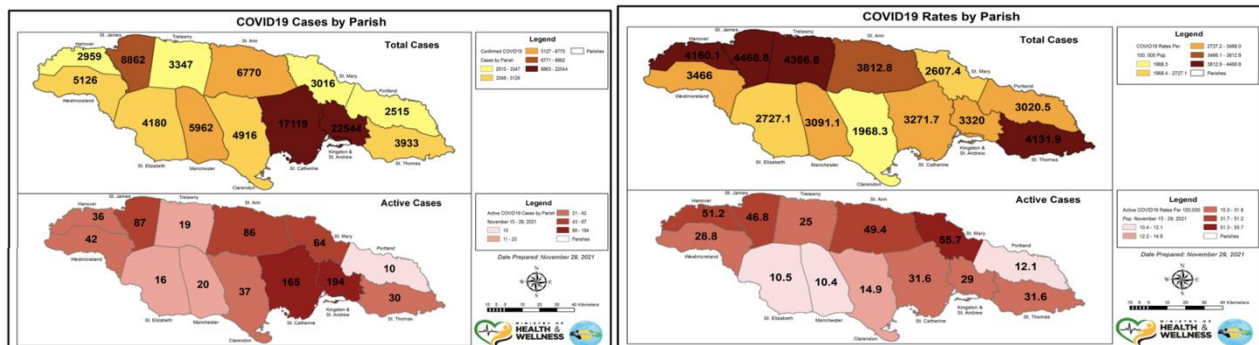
COVID19 Cases by Parish

Total Cases

Hanover St. James Trelawny St. Ann St. Mary Portland Westmoreland St. Elizabeth Manchester Clarendon St. Catherine Kingston & St. Andrew St. Thomas

2959 8862 3347 6770 3016 2515 5126 4180 5962 4916 17119 22544 3933

Legend
Confirmed COVID19 Cases by Parish
2515 - 3347
3348 - 5126
5127 - 6770
6771 - 8862
8863 - 22544
Parishes

Active Cases

36 87 19 86 64 42 10 16 20 37 165 194 30

Legend
Active COVID19 Cases by Parish November 15 - 28, 2021
10
11 - 20
21 - 42
43 - 87
88 - 194
Parishes

Date Prepared: November 29, 2021

N W E S

10 5 0 10 20 30 40 Kilometers

MINISTRY OF HEALTH & WELLNESS

COVID19 Rates by Parish

Total Cases

Hanover St. James Trelawny St. Ann St. Mary Portland Westmoreland St. Elizabeth Manchester Clarendon St. Catherine Kingston & St. Andrew St. Thomas

4160.1 4468.8 4366.8 3812.8 2607.4 3466 2727.1 3091.1 1968.3 3271.7 3320 3020.5 4131.9

Legend
COVID19 Rates Per 100,000 Pop.
1968.3
1968.4 - 2727.1
2727.2 - 3466.0
3466.1 - 3812.8
3812.9 - 4468.8
Parishes

Active Cases

51.2 46.8 25 49.4 55.7 28.8 12.1 10.5 10.4 14.9 31.6 29 31.6

Legend
Active COVID19 Rates Per 100,000 Pop. November 15 - 28, 2021
10.4 - 12.1
12.2 - 14.9
15.0 - 31.6
31.7 - 51.2
51.3 - 55.7
Parishes

Date Prepared: November 29, 2021

N W E S

10 5 0 10 20 30 40 Kilometers

MINISTRY OF HEALTH & WELLNESS